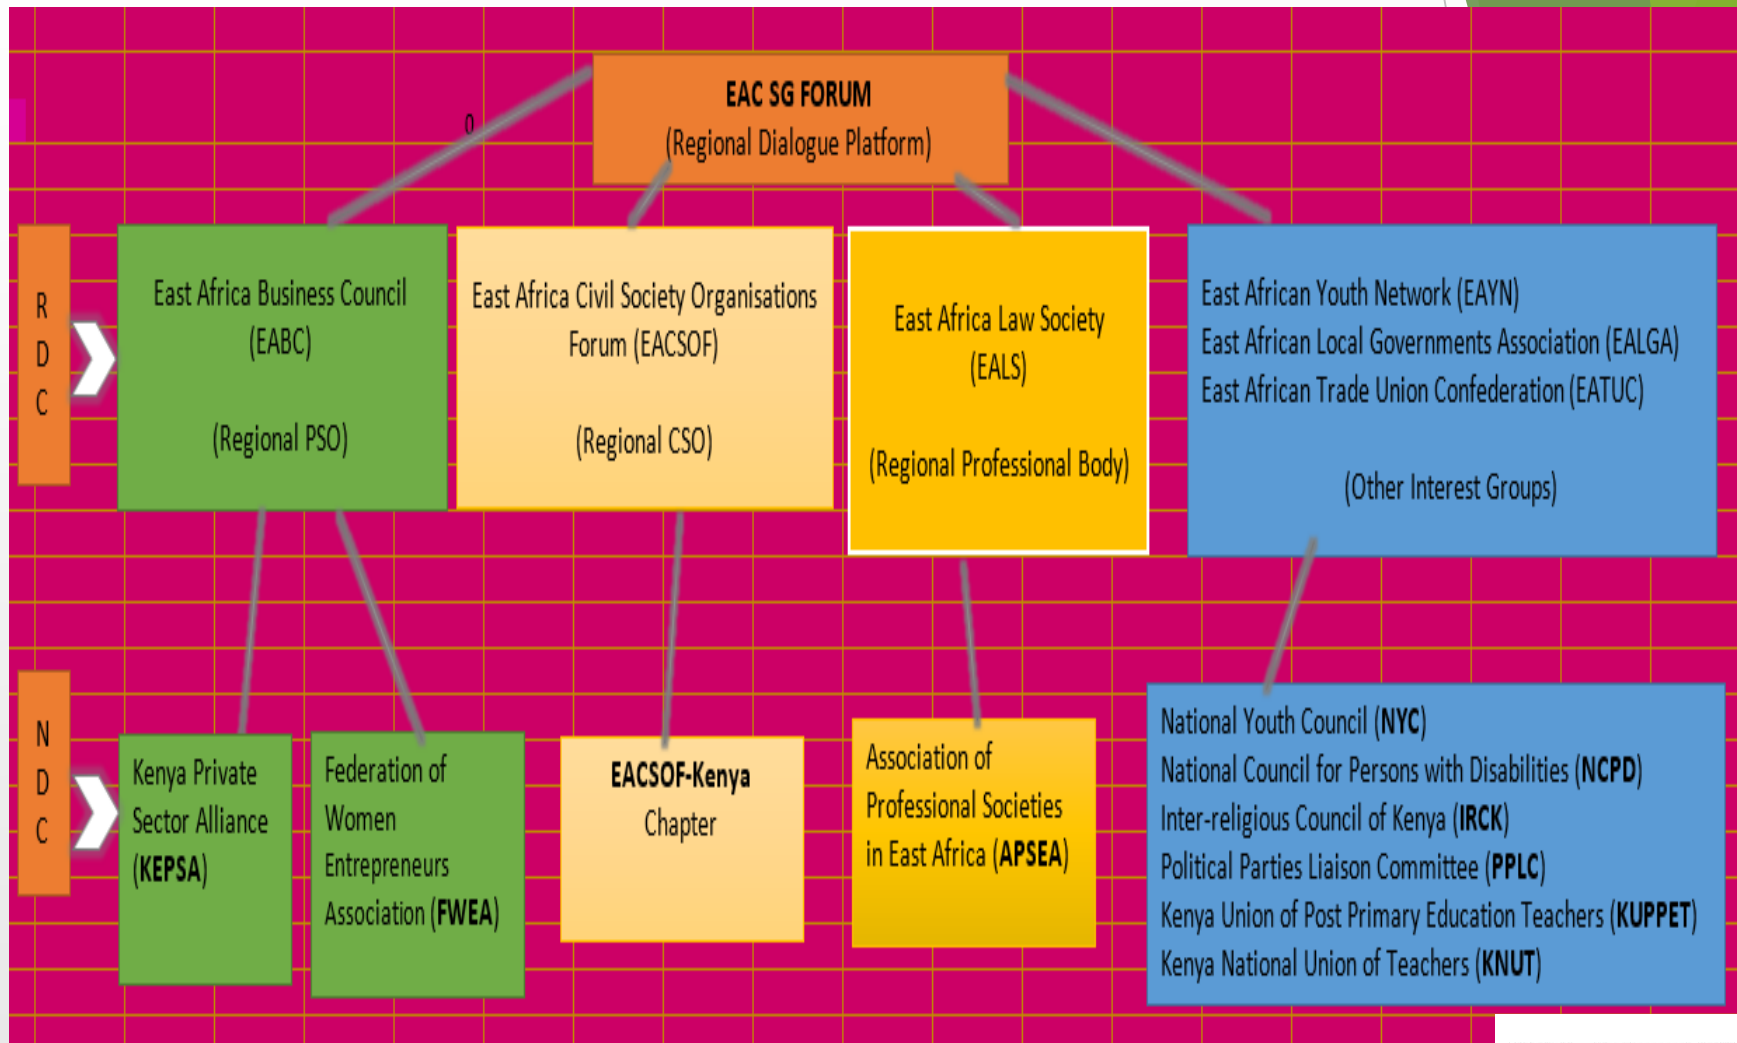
EAC SG FORUM
(Regional Dialogue Platform)

0

R
D
C

East Africa Business Council
(EABC)

(Regional PSO)

East Africa Civil Society Organisations Forum (EACSOF)

(Regional CSO)

East Africa Law Society
(EALS)

(Regional Professional Body)

East African Youth Network (EAYN)
East African Local Governments Association (EALGA)
East African Trade Union Confederation (EATUC)

(Other Interest Groups)

N
D
C

Kenya Private Sector Alliance (**KEPSA**)

Federation of Women Entrepreneurs Association (**FWEA**)

**EACSOF-Kenya**
Chapter

Association of Professional Societies in East Africa (**APSEA**)

National Youth Council (**NYC**)
National Council for Persons with Disabilities (**NCPD**)
Inter-religious Council of Kenya (**IRCK**)
Political Parties Liaison Committee (**PPLC**)
Kenya Union of Post Primary Education Teachers (**KUPPET**)
Kenya National Union of Teachers (**KNUT**)